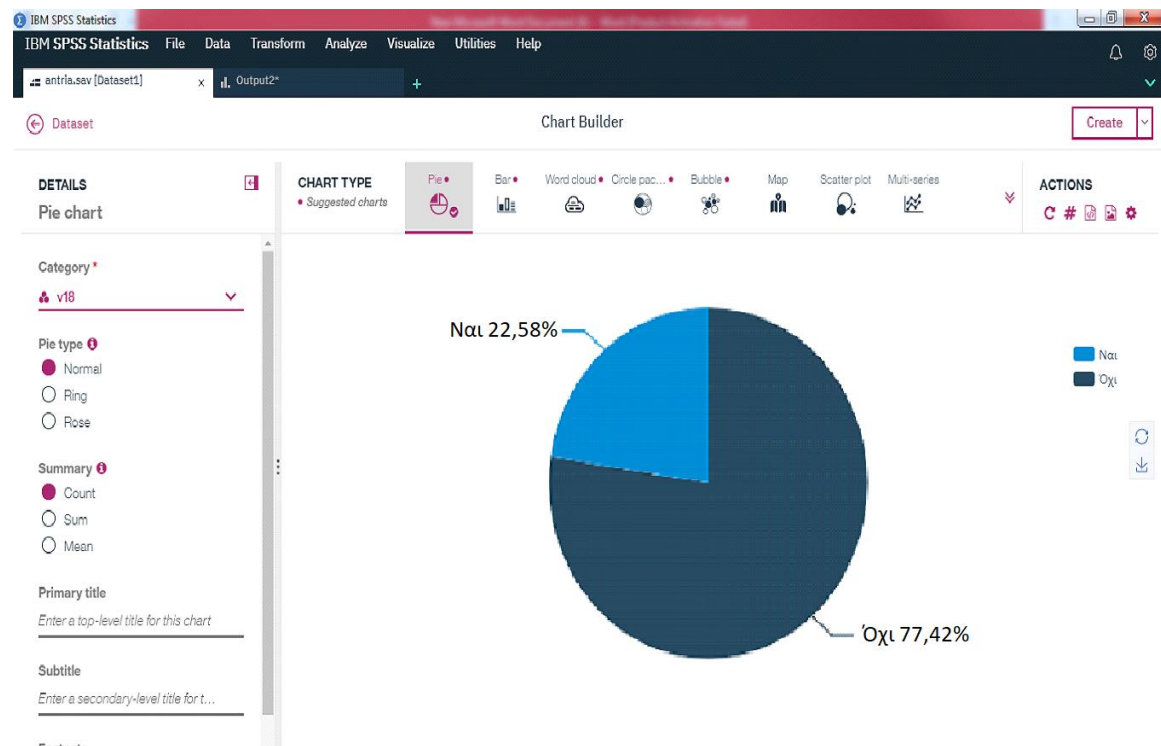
IBM SPSS Statistics

IBM SPSS Statistics File Data Transform Analyze Visualize Utilities Help

antrla.sav [Dataset1] x Output2* +

Dataset

Chart Builder

Create

DETAILS
Pie chart

CHART TYPE
• Suggested charts

Pie • Bar • Word cloud • Circle pac... • Bubble • Map Scatter plot Multi-series

ACTIONS

Category *
v18

Pie type
Normal
Ring
Rose

Summary
Count
Sum
Mean

Primary title
Enter a top-level title for this chart

Subtitle
Enter a secondary-level title for t...

Ναι 22,58%

Όχι 77,42%

Ναι
Όχι